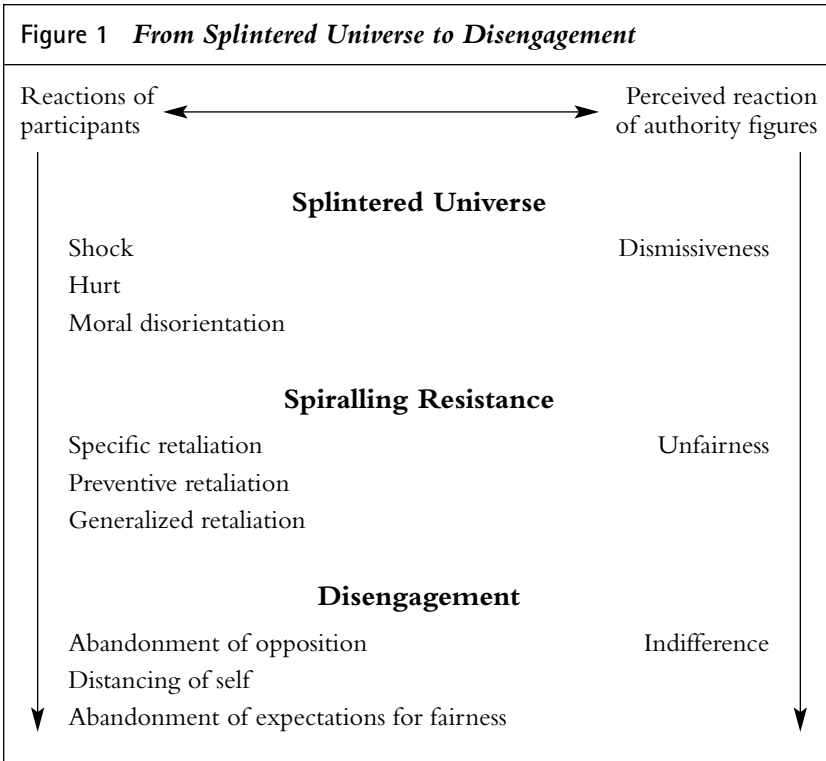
Figure 1 *From Splintered Universe to Disengagement*

Reactions of participants

Perceived reaction of authority figures

**Splintered Universe**

Shock

Dismissiveness

Hurt

Moral disorientation

**Spiralling Resistance**

Specific retaliation

Unfairness

Preventive retaliation

Generalized retaliation

**Disengagement**

Abandonment of opposition

Indifference

Distancing of self

Abandonment of expectations for fairness